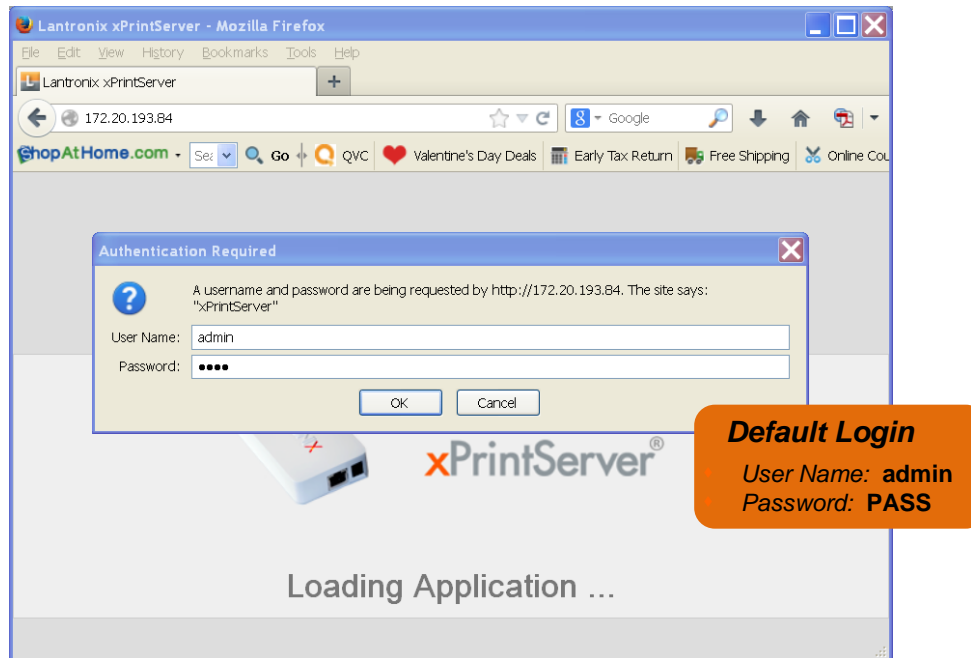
Lantronix xPrintServer - Mozilla Firefox

File Edit View History Bookmarks Tools Help

Lantronix xPrintServer

172.20.193.84

Google

ShopAtHome.com Sea Go QVC Valentine's Day Deals Early Tax Return Free Shipping Online Cou

Authentication Required

A username and password are being requested by http://172.20.193.84. The site says: "xPrintServer"

User Name: admin

Password: ●●●●

OK Cancel

xPrintServer®

Loading Application ...

Default Login

User Name: admin

Password: PASS